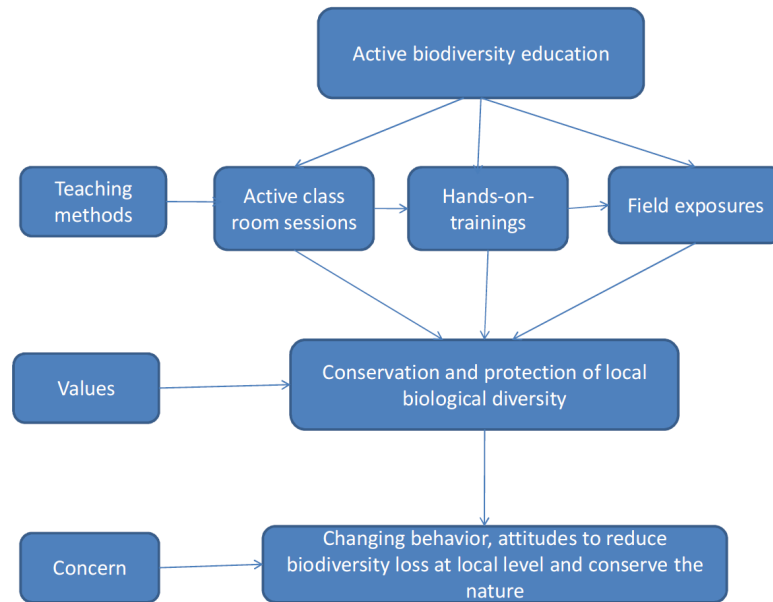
Active biodiversity education

Teaching methods

Active class room sessions

Hands-on-trainings

Field exposures

Values

Conservation and protection of local biological diversity

Concern

Changing behavior, attitudes to reduce biodiversity loss at local level and conserve the nature